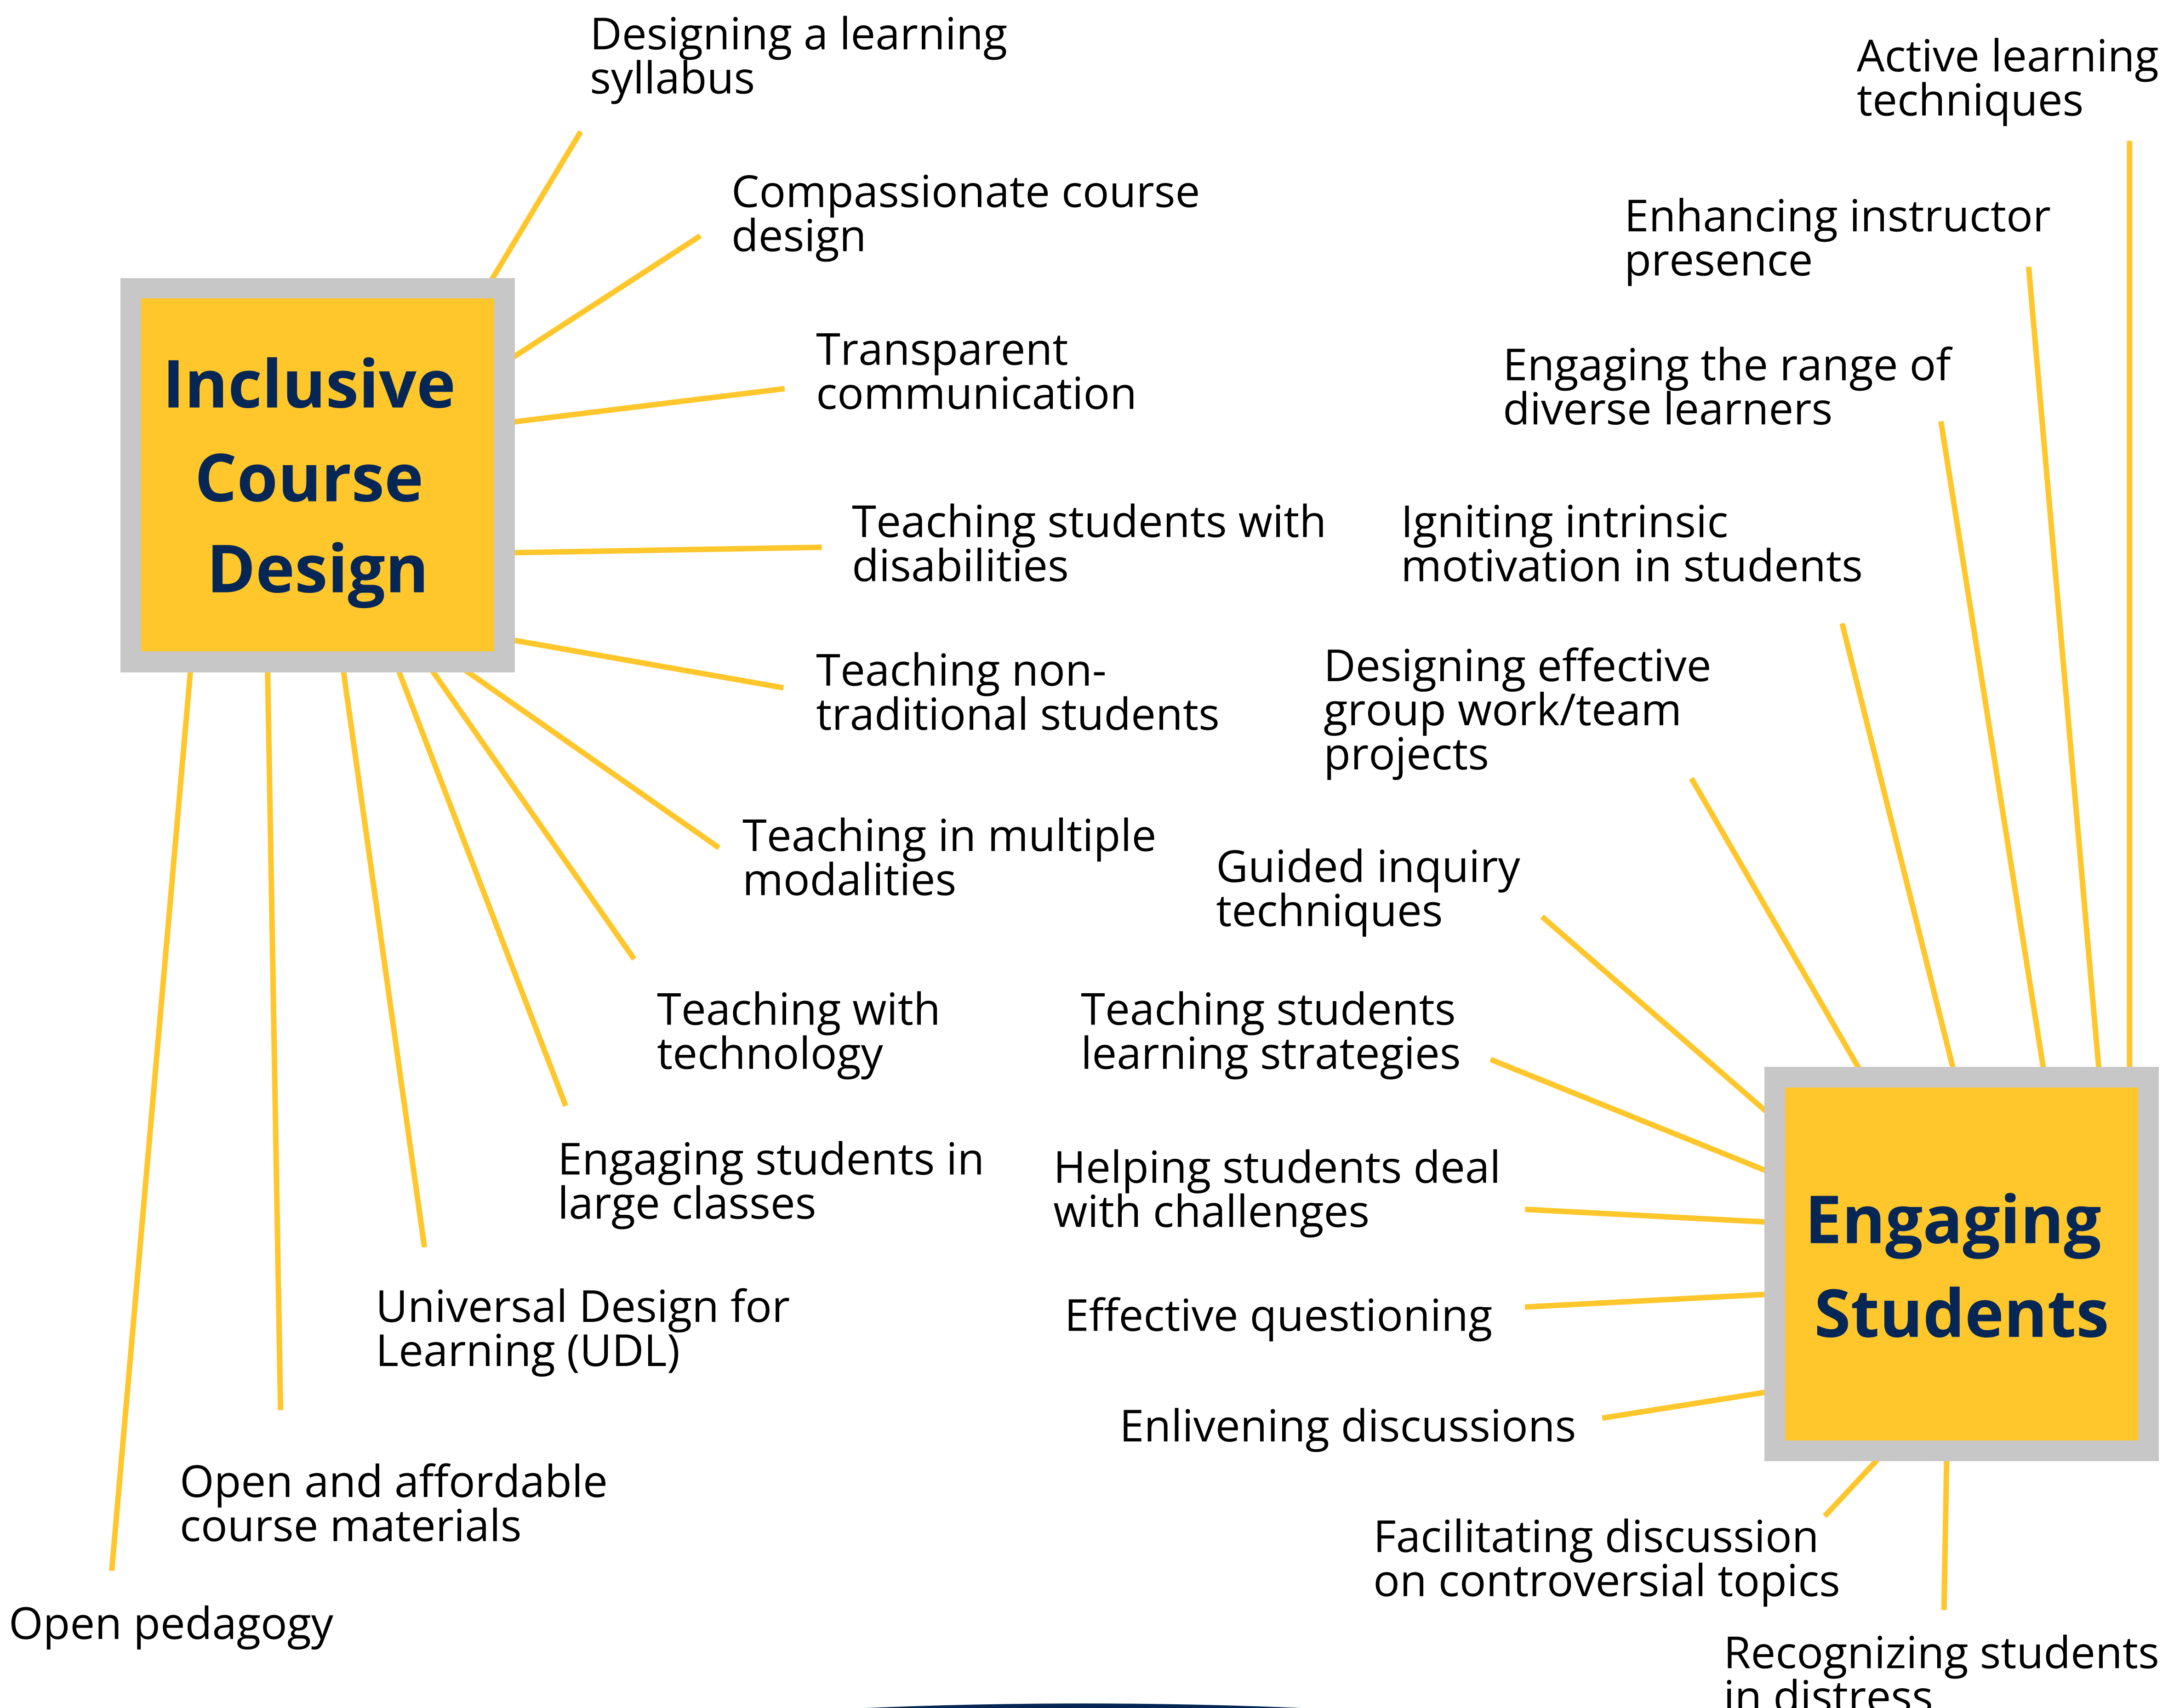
Inclusive Course Design

Designing a learning syllabus

Compassionate course design

Transparent communication

Teaching students with disabilities

Teaching non-traditional students

Teaching in multiple modalities

Teaching with technology

Engaging students in large classes

Universal Design for Learning (UDL)

Open and affordable course materials

Open pedagogy

Engaging Students

Active learning techniques

Enhancing instructor presence

Engaging the range of diverse learners

Igniting intrinsic motivation in students

Designing effective group work/team projects

Guided inquiry techniques

Teaching students learning strategies

Helping students deal with challenges

Effective questioning

Enlivening discussions

Facilitating discussion on controversial topics

Recognizing students in distress